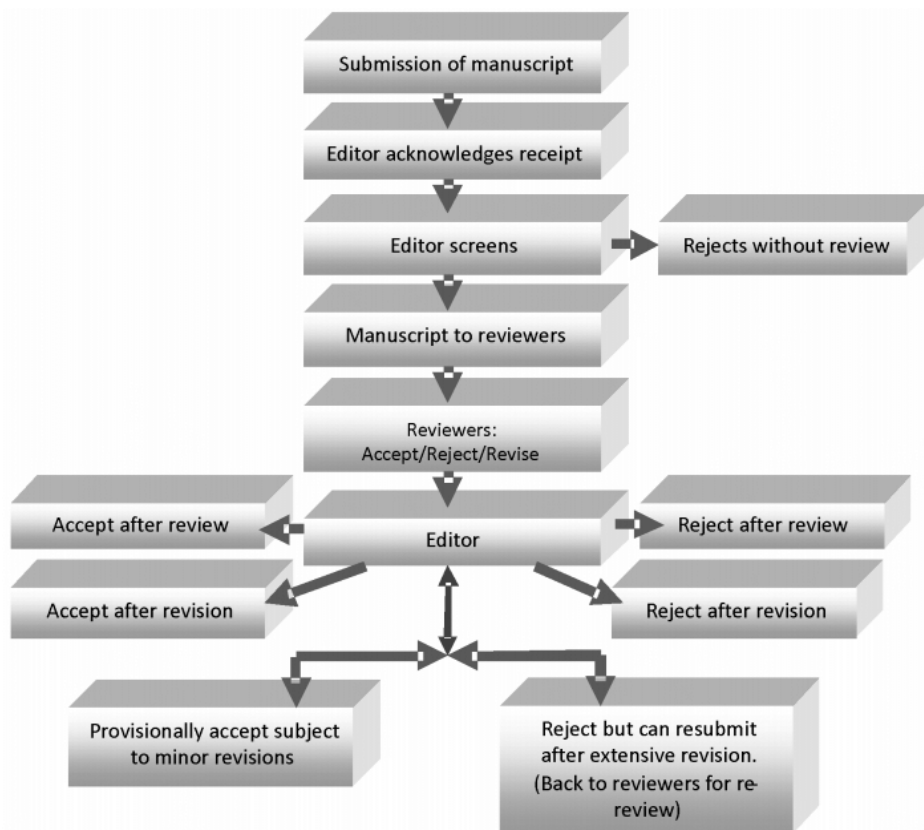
Submission of manuscript

Editor acknowledges receipt

Editor screens

Rejects without review

Manuscript to reviewers

Reviewers:
Accept/Reject/Revise

Accept after review

Editor

Reject after review

Accept after revision

Reject after revision

Provisionally accept subject to minor revisions

Reject but can resubmit after extensive revision. (Back to reviewers for re-review)